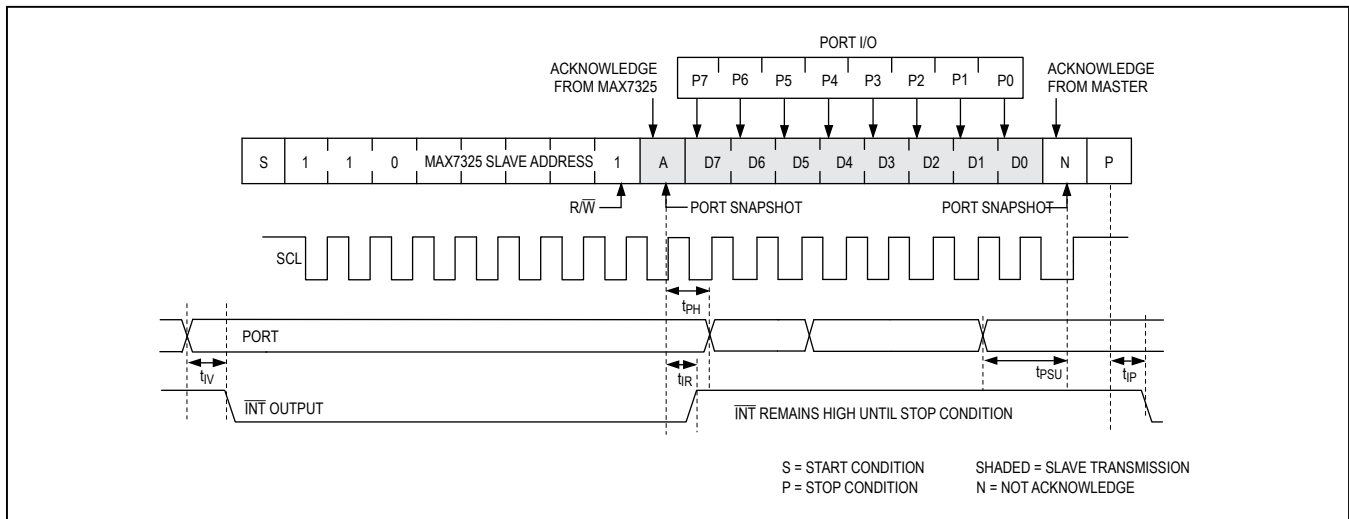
PORT I/O

ACKNOWLEDGE FROM MAX7325

P7 P6 P5 P4 P3 P2 P1 P0

ACKNOWLEDGE FROM MASTER

S 1 1 0 MAX7325 SLAVE ADDRESS 1 A D7 D6 D5 D4 D3 D2 D1 D0 N P

$R/\overline{W}$

PORT SNAPSHOT

PORT SNAPSHOT

SCL

$t_{PH}$

PORT

$t_{IV}$

$t_{IR}$

$t_{PSU}$

$t_{IP}$

$\overline{INT}$ OUTPUT

$\overline{INT}$ REMAINS HIGH UNTIL STOP CONDITION

S = START CONDITION
P = STOP CONDITION

SHADED = SLAVE TRANSMISSION
N = NOT ACKNOWLEDGE